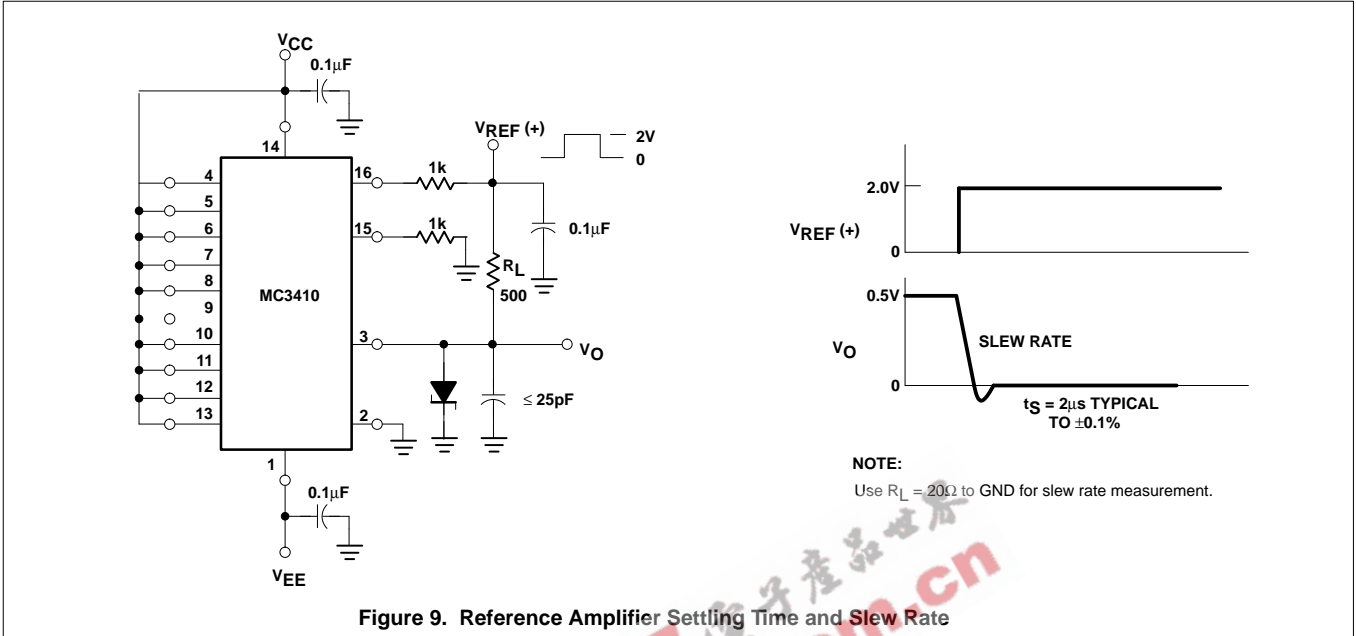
$V_{CC}$
0.1μF
14
4
5
6
7
8
9
10
11
12
13
MC3410
1
0.1μF
$V_{EE}$
16
15
3
2
1k
1k
$V_{REF}$ (+)
2V
0
0.1μF
$R_L$
500
$V_O$
≤ 25pF

2.0V
$V_{REF}$ (+)
0
0.5V
$V_O$
SLEW RATE
0
$t_S$ = 2μs TYPICAL TO ±0.1%

NOTE:
Use $R_L$ = 20Ω to GND for slew rate measurement.

Figure 9. Reference Amplifier Settling Time and Slew Rate